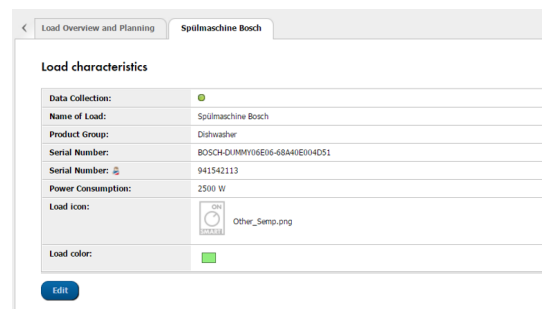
Load Overview and Planning | Spülmaschine Bosch

Load characteristics

| | |
|---|---|
| Data Collection: | |
| Name of Load: | Spülmaschine Bosch |
| Product Group: | Dishwasher |
| Serial Number: | BOSCH-DUMMY06E06-68A40E004D51 |
| Serial Number: | 941542113 |
| Power Consumption: | 2500 W |
| Load icon: | ON START Other_Semp.png |
| Load color: | |

Edit